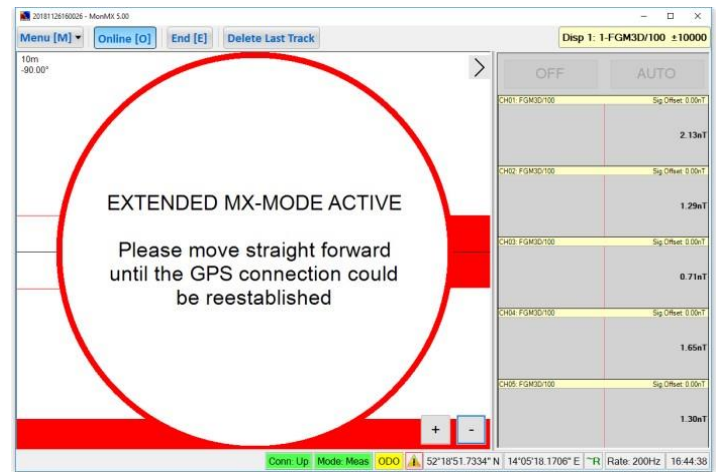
20181126160026 - MonMX 5.00

Menu [M] ▾ Online [O] End [E] Delete Last Track

Disp 1: 1-FGM3D/100 ±10000

10m
-90.00°

>

EXTENDED MX-MODE ACTIVE

Please move straight forward until the GPS connection could be reestablished

OFF AUTO

CH01: FGM3D/100 Sig.Offset: 0.00nT
2.13nT

CH02: FGM3D/100 Sig.Offset: 0.00nT
1.29nT

CH03: FGM3D/100 Sig.Offset: 0.00nT
0.71nT

CH04: FGM3D/100 Sig.Offset: 0.00nT
1.65nT

CH05: FGM3D/100 Sig.Offset: 0.00nT
1.30nT

+ -

Conn: Up Mode: Meas ODO 52°18'51.7334" N 14°05'18.1706" E R Rate: 200Hz 16:44:38